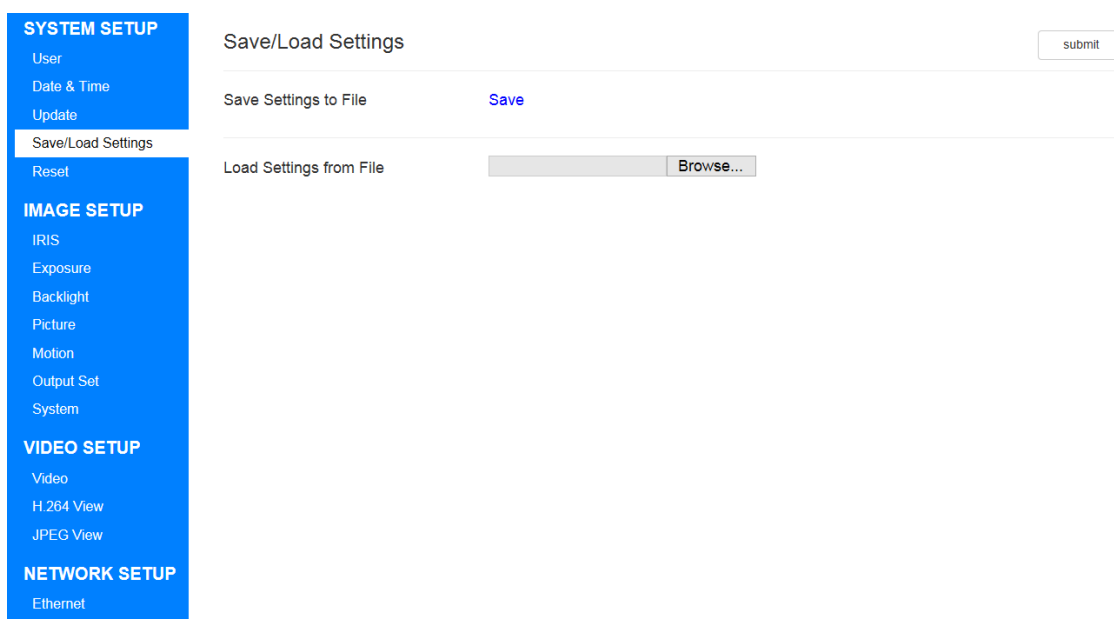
SYSTEM SETUP
User
Date & Time
Update
Save/Load Settings
Reset
IMAGE SETUP
IRIS
Exposure
Backlight
Picture
Motion
Output Set
System
VIDEO SETUP
Video
H.264 View
JPEG View
NETWORK SETUP
Ethernet

Save/Load Settings

submit

Save Settings to File Save

Load Settings from File Browse...